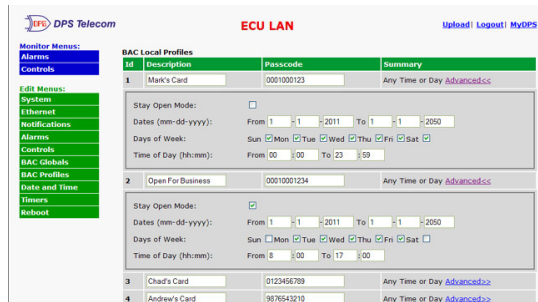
DPS Telecom

ECU LAN

Upload | Logout | MyDPS

Monitor Menus:
Alarms
Controls

Edit Menus:
System
Ethernet
Notifications
Alarms
Controls
BAC Globals
BAC Profiles
Date and Time
Timers
Reboot

BAC Local Profiles

| Id | Description | Passcode | Summary |
|---|---|---|---|
| 1 | Mark's Card | 0001000123 | Any Time or Day Advanced<< |

Stay Open Mode:
Dates (mm-dd-yyyy): From 1 - 1 - 2011 To 1 - 1 - 2050
Days of Week: Sun Mon Tue Wed Thu Fri Sat
Time of Day (hh:mm): From 00 : 00 To 23 : 59

| 2 | Open For Business | 00010001234 | Any Time or Day Advanced<< |
|---|---|---|---|

Stay Open Mode:
Dates (mm-dd-yyyy): From 1 - 1 - 2011 To 1 - 1 - 2050
Days of Week: Sun Mon Tue Wed Thu Fri Sat
Time of Day (hh:mm): From 8 : 00 To 17 : 00

| 3 | Chad's Card | 0123456789 | Any Time or Day Advanced>> |
|---|---|---|---|
| 4 | Andrew's Card | 9876543210 | Any Time or Day Advanced>> |